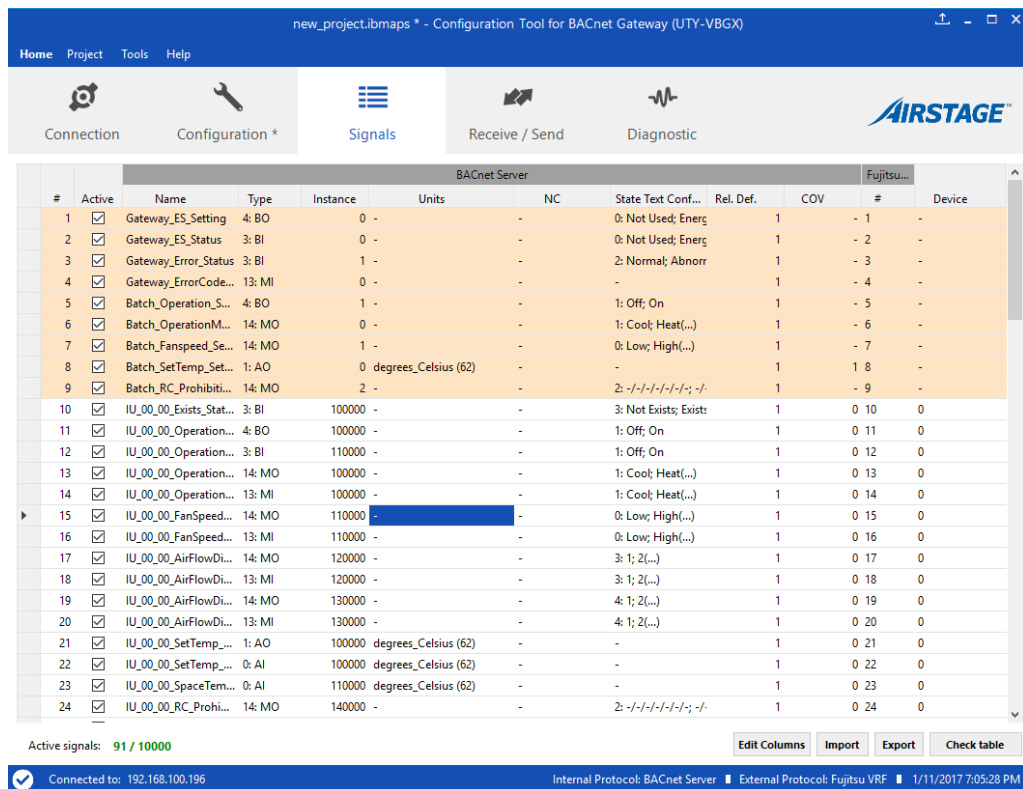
new_project.ibmaps * - Configuration Tool for BACnet Gateway (UTY-VBGX)

Home Project Tools Help

Connection Configuration * Signals Receive / Send Diagnostic

AIRSTAGE

| # | Active | BACnet Server Name | Type | Instance | Units | NC | State Text Conf... | Rel. Def. | COV | Fujitsu... # | Device |
|---|---|---|---|---|---|---|---|---|---|---|---|
| 1 | ☑ | Gateway_ES_Setting | 4: BO | 0 | - | - | 0: Not Used; Energ | 1 | - | 1 | - |
| 2 | ☑ | Gateway_ES_Status | 3: BI | 0 | - | - | 0: Not Used; Energ | 1 | - | 2 | - |
| 3 | ☑ | Gateway_Error_Status | 3: BI | 1 | - | - | 2: Normal; Abnorr | 1 | - | 3 | - |
| 4 | ☑ | Gateway_ErrorCode... | 13: MI | 0 | - | - | - | 1 | - | 4 | - |
| 5 | ☑ | Batch_Operation_S... | 4: BO | 1 | - | - | 1: Off; On | 1 | - | 5 | - |
| 6 | ☑ | Batch_OperationM... | 14: MO | 0 | - | - | 1: Cool; Heat(...) | 1 | - | 6 | - |
| 7 | ☑ | Batch_Fanspeed_Se... | 14: MO | 1 | - | - | 0: Low; High(...) | 1 | - | 7 | - |
| 8 | ☑ | Batch_SetTemp_Set... | 1: AO | 0 | degrees_Celsius (62) | - | - | 1 | 1 | 8 | - |
| 9 | ☑ | Batch_RC_Prohibiti... | 14: MO | 2 | - | - | 2: -/-/-/-/-/-/-; -/- | 1 | - | 9 | - |
| 10 | ☑ | IU_00_00_Exists_Stat... | 3: BI | 100000 | - | - | 3: Not Exists; Exists | 1 | 0 | 10 | 0 |
| 11 | ☑ | IU_00_00_Operation... | 4: BO | 100000 | - | - | 1: Off; On | 1 | 0 | 11 | 0 |
| 12 | ☑ | IU_00_00_Operation... | 3: BI | 110000 | - | - | 1: Off; On | 1 | 0 | 12 | 0 |
| 13 | ☑ | IU_00_00_Operation... | 14: MO | 100000 | - | - | 1: Cool; Heat(...) | 1 | 0 | 13 | 0 |
| 14 | ☑ | IU_00_00_Operation... | 13: MI | 100000 | - | - | 1: Cool; Heat(...) | 1 | 0 | 14 | 0 |
| 15 | ☑ | IU_00_00_FanSpeed... | 14: MO | 110000 | - | - | 0: Low; High(...) | 1 | 0 | 15 | 0 |
| 16 | ☑ | IU_00_00_FanSpeed... | 13: MI | 110000 | - | - | 0: Low; High(...) | 1 | 0 | 16 | 0 |
| 17 | ☑ | IU_00_00_AirFlowDi... | 14: MO | 120000 | - | - | 3: 1; 2(...) | 1 | 0 | 17 | 0 |
| 18 | ☑ | IU_00_00_AirFlowDi... | 13: MI | 120000 | - | - | 3: 1; 2(...) | 1 | 0 | 18 | 0 |
| 19 | ☑ | IU_00_00_AirFlowDi... | 14: MO | 130000 | - | - | 4: 1; 2(...) | 1 | 0 | 19 | 0 |
| 20 | ☑ | IU_00_00_AirFlowDi... | 13: MI | 130000 | - | - | 4: 1; 2(...) | 1 | 0 | 20 | 0 |
| 21 | ☑ | IU_00_00_SetTemp_... | 1: AO | 100000 | degrees_Celsius (62) | - | - | 1 | 0 | 21 | 0 |
| 22 | ☑ | IU_00_00_SetTemp_... | 0: AI | 100000 | degrees_Celsius (62) | - | - | 1 | 0 | 22 | 0 |
| 23 | ☑ | IU_00_00_SpaceTem... | 0: AI | 110000 | degrees_Celsius (62) | - | - | 1 | 0 | 23 | 0 |
| 24 | ☑ | IU_00_00_RC_Prohi... | 14: MO | 140000 | - | - | 2: -/-/-/-/-/-/-; -/- | 1 | 0 | 24 | 0 |

Active signals: 91 / 10000

Edit Columns Import Export Check table

Connected to: 192.168.100.196 Internal Protocol: BACnet Server External Protocol: Fujitsu VRF 1/11/2017 7:05:28 PM